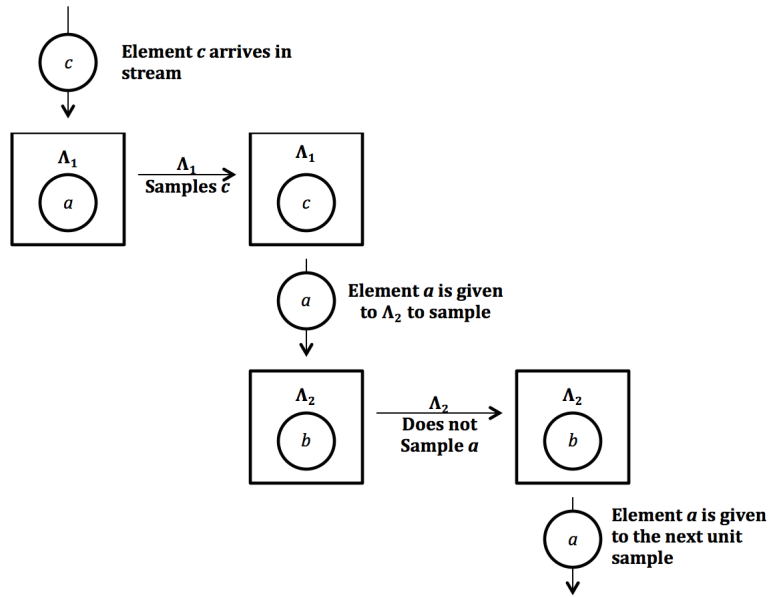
$c$

Element $c$ arrives in stream

$\Lambda_1$

$a$

$\Lambda_1$ Samples $c$

$\Lambda_1$

$c$

$a$

Element $a$ is given to $\Lambda_2$ to sample

$\Lambda_2$

$b$

$\Lambda_2$ Does not Sample $a$

$\Lambda_2$

$b$

$a$

Element $a$ is given to the next unit sample